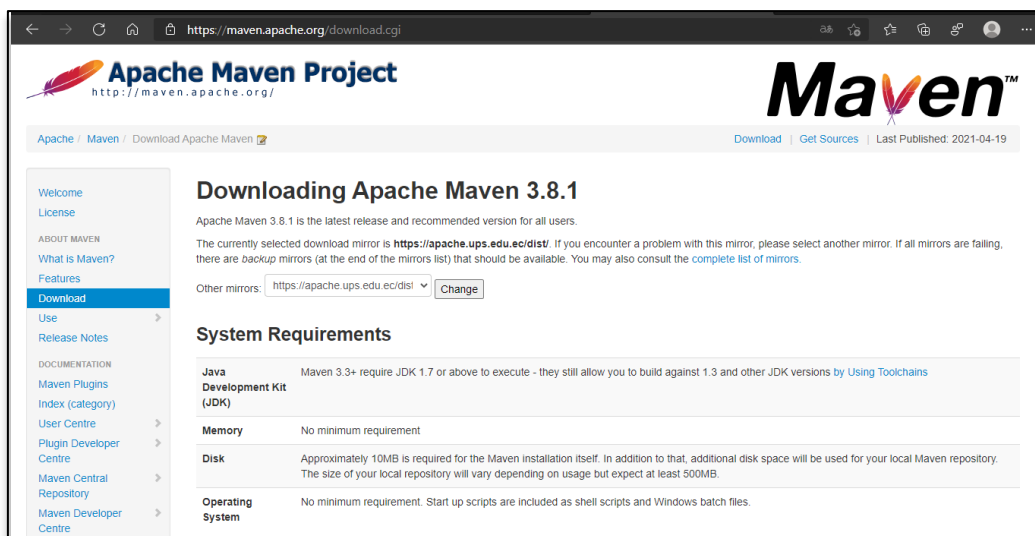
https://maven.apache.org/download.cgi

Apache Maven Project
http://maven.apache.org/

Maven™

Apache / Maven / Download Apache Maven

Download | Get Sources | Last Published: 2021-04-19

Welcome
License
ABOUT MAVEN
What is Maven?
Features
Download
Use
Release Notes
DOCUMENTATION
Maven Plugins
Index (category)
User Centre
Plugin Developer Centre
Maven Central Repository
Maven Developer Centre

Downloading Apache Maven 3.8.1

Apache Maven 3.8.1 is the latest release and recommended version for all users.

The currently selected download mirror is **https://apache.ups.edu.ec/dist/**. If you encounter a problem with this mirror, please select another mirror. If all mirrors are failing, there are *backup* mirrors (at the end of the mirrors list) that should be available. You may also consult the complete list of mirrors.

Other mirrors: https://apache.ups.edu.ec/dist Change

System Requirements

| | |
|---|---|
| Java Development Kit (JDK) | Maven 3.3+ require JDK 1.7 or above to execute - they still allow you to build against 1.3 and other JDK versions by Using Toolchains |
| Memory | No minimum requirement |
| Disk | Approximately 10MB is required for the Maven installation itself. In addition to that, additional disk space will be used for your local Maven repository. The size of your local repository will vary depending on usage but expect at least 500MB. |
| Operating System | No minimum requirement. Start up scripts are included as shell scripts and Windows batch files. |